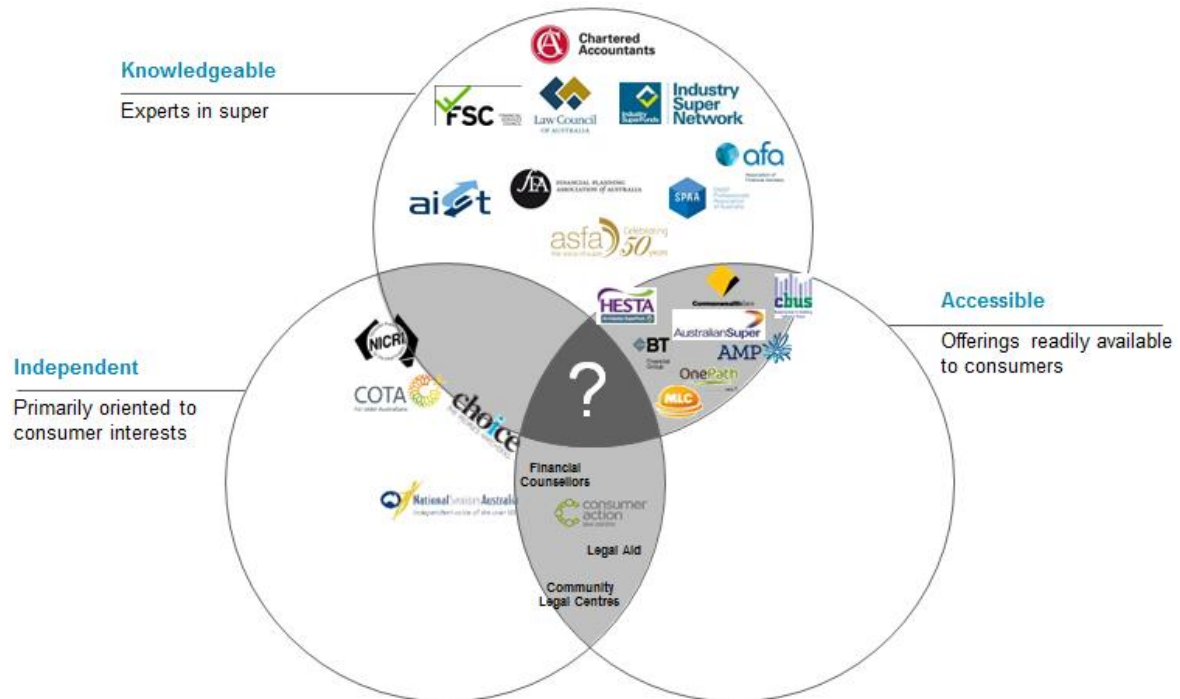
Knowledgeable

Experts in super

Chartered Accountants

FSC

Law Council OF AUSTRALIA

Industry Super Network

afa

aist

FINANCIAL PLANNING ASSOCIATION OF AUSTRALIA

SPAA

asfa Celebrating 50 years

Accessible

Offerings readily available to consumers

HESTA

CommonwealthBank

cbus

AustralianSuper

BT

AMP

OnePath

MLC

Independent

Primarily oriented to consumer interests

NICRI

COTA

choice

?

Financial Counsellors

consumer action

Legal Aid

Community Legal Centres

National Seniors Australia